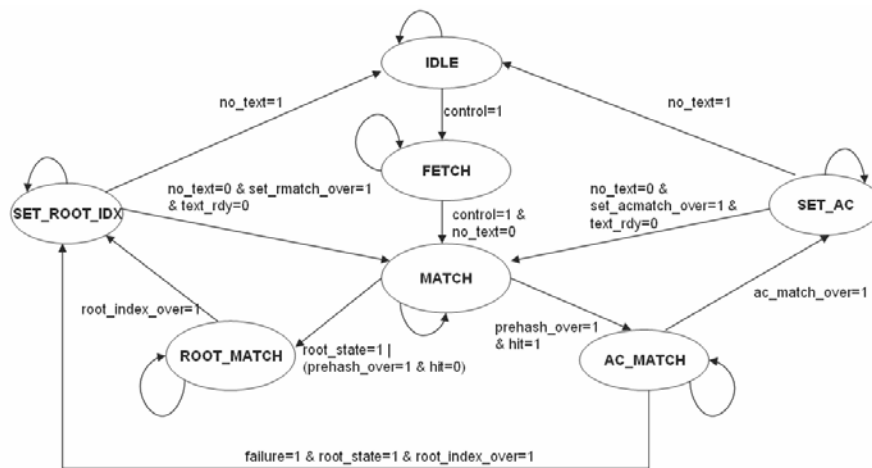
IDLE

no_text=1

no_text=1

control=1

FETCH

SET_ROOT_IDX

no_text=0 & set_rmatch_over=1 & text_rdy=0

no_text=0 & set_acmatch_over=1 & text_rdy=0

SET_AC

control=1 & no_text=0

MATCH

root_index_over=1

ac_match_over=1

prehash_over=1 & hit=1

ROOT_MATCH

root_state=1 | (prehash_over=1 & hit=0)

AC_MATCH

failure=1 & root_state=1 & root_index_over=1